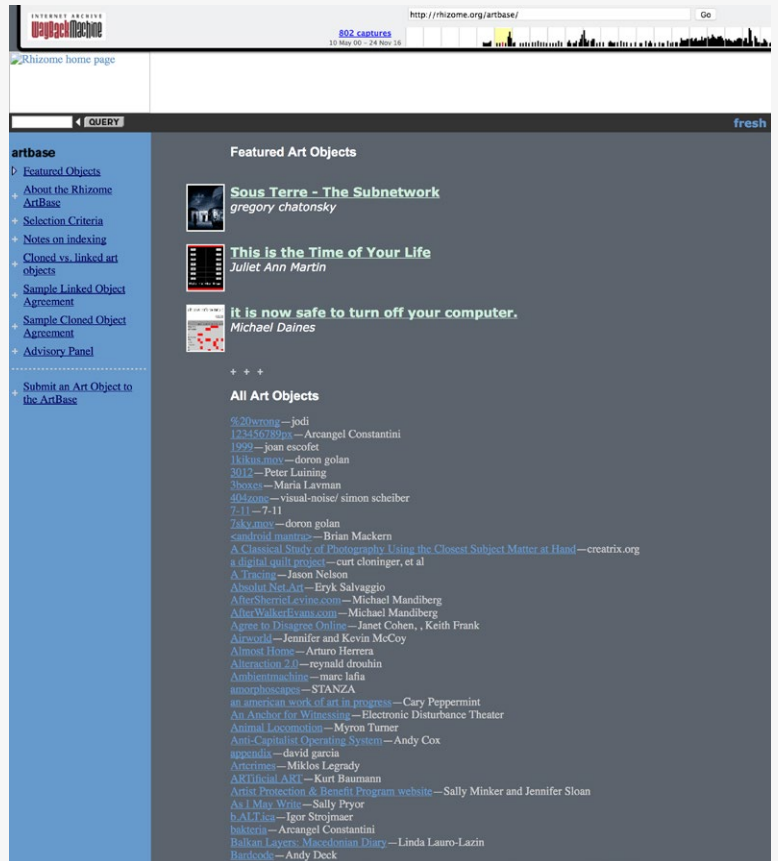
INTERNET ARCHIVE
WaybackMachine

802 captures
10 May 00 – 24 Nov 16

http://rhizome.org/artbase/

Go

Rhizome home page

QUERY

fresh

artbase

Featured Objects
About the Rhizome ArtBase
Selection Criteria
Notes on indexing
Cloned vs. linked art objects
Sample Linked Object Agreement
Sample Cloned Object Agreement
Advisory Panel

Submit an Art Object to the ArtBase

Featured Art Objects

Sous Terre - The Subnetwork
gregory chatonsky

This is the Time of Your Life
Juliet Ann Martin

it is now safe to turn off your computer.
Michael Daines

+ + +

All Art Objects

%20wrong—jodi
123456789px—Arcangel Constantini
1999—joan escofet
1kikus.mov—doron golan
3012—Peter Luining
3boxes—Maria Lavman
404zone—visual-noise/ simon scheiber
7-11—7-11
7sky.mov—doron golan
<android mantra>—Brian Mackern
A Classical Study of Photography Using the Closest Subject Matter at Hand—creatrix.org
a digital quilt project—curt cloninger, et al
A Tracing—Jason Nelson
Absolut Net.Art—Eryk Salvaggio
AfterSherrieLevine.com—Michael Mandiberg
AfterWalkerEvans.com—Michael Mandiberg
Agree to Disagree Online—Janet Cohen, , Keith Frank
Airworld—Jennifer and Kevin McCoy
Almost Home—Arturo Herrera
Alteraction 2.0—reynald drouhin
Ambientmachine—marc lafia
amorphoscapes—STANZA
an american work of art in progress—Cary Peppermint
An Anchor for Witnessing—Electronic Disturbance Theater
Animal Locomotion—Myron Turner
Anti-Capitalist Operating System—Andy Cox
appendix—david garcia
Artcrimes—Miklos Legrady
ARTificial ART—Kurt Baumann
Artist Protection & Benefit Program website—Sally Minker and Jennifer Sloan
As I May Write—Sally Pryor
b.ALT.ica—Igor Strojmaer
bakteria—Arcangel Constantini
Balkan Layers: Macedonian Diary—Linda Lauro-Lazin
Bardcode—Andy Deck